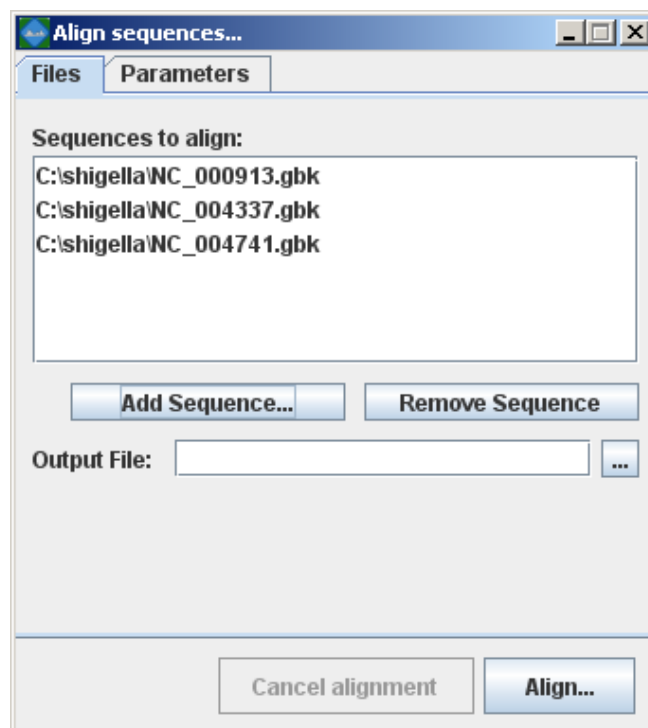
Align sequences...

Files
Parameters

Sequences to align:

C:\shigella\NC_000913.gbk
C:\shigella\NC_004337.gbk
C:\shigella\NC_004741.gbk

Add Sequence...
Remove Sequence

Output File:
...

Cancel alignment
Align...